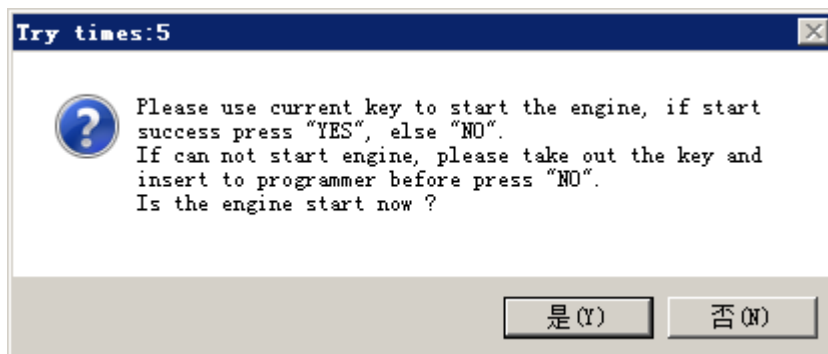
Try times:5

Please use current key to start the engine, if start success press “YES”, else “NO”.
If can not start engine, please take out the key and insert to programmer before press “NO”.
Is the engine start now ?

是(Y)

否(N)